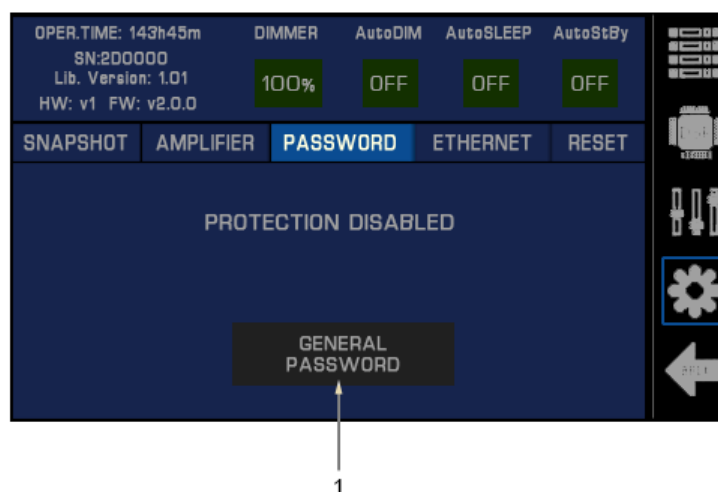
OPER.TIME: 143h45m
SN:2D0000
Lib. Version: 1.01
HW: v1 FW: v2.0.0

DIMMER
100%

AutoDIM
OFF

AutoSLEEP
OFF

AutoStBy
OFF

SNAPSHOT
AMPLIFIER
PASSWORD
ETHERNET
RESET

PROTECTION DISABLED

GENERAL PASSWORD

1